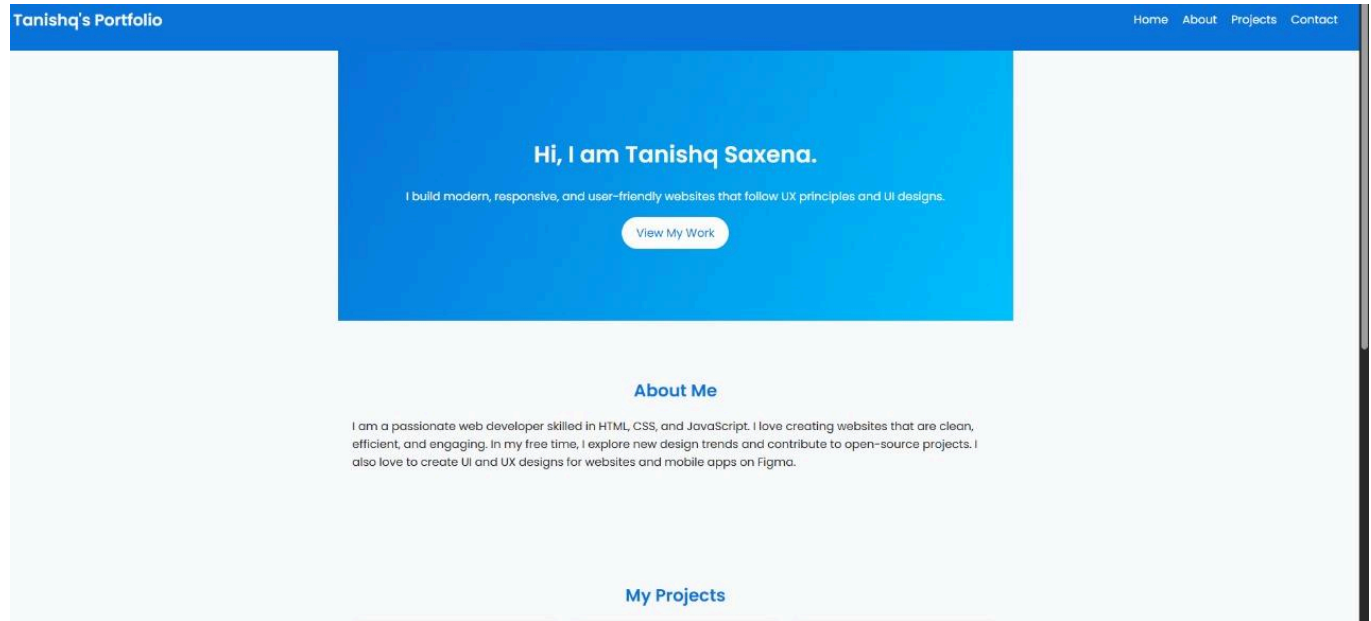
Tanishq's Portfolio

Home About Projects Contact

Hi, I am Tanishq Saxena.

I build modern, responsive, and user-friendly websites that follow UX principles and UI designs.

View My Work

About Me

I am a passionate web developer skilled in HTML, CSS, and JavaScript. I love creating websites that are clean, efficient, and engaging. In my free time, I explore new design trends and contribute to open-source projects. I also love to create UI and UX designs for websites and mobile apps on Figma.

My Projects